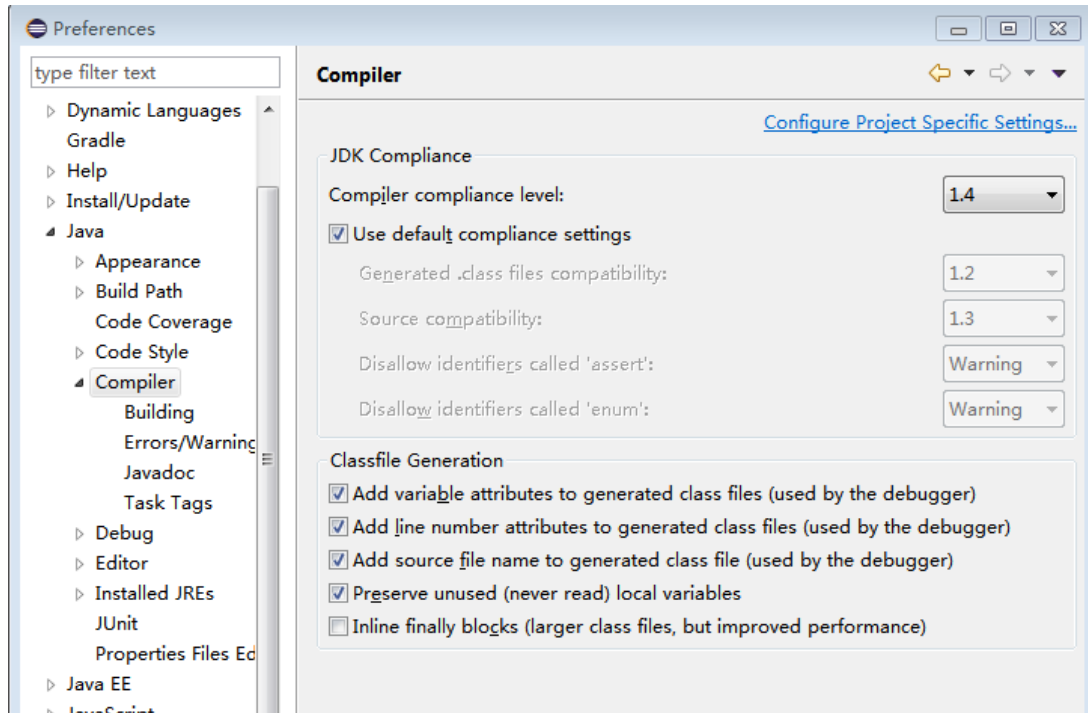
Preferences

type filter text

Dynamic Languages
Gradle
Help
Install/Update
Java
Appearance
Build Path
Code Coverage
Code Style
Compiler
Building
Errors/Warning
Javadoc
Task Tags
Debug
Editor
Installed JREs
JUnit
Properties Files Ed
Java EE
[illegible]

Compiler

Configure Project Specific Settings...

JDK Compliance

Compiler compliance level: 1.4

Use default compliance settings

Generated .class files compatibility: 1.2

Source compatibility: 1.3

Disallow identifiers called 'assert': Warning

Disallow identifiers called 'enum': Warning

Classfile Generation

Add variable attributes to generated class files (used by the debugger)

Add line number attributes to generated class files (used by the debugger)

Add source file name to generated class file (used by the debugger)

Preserve unused (never read) local variables

Inline finally blocks (larger class files, but improved performance)